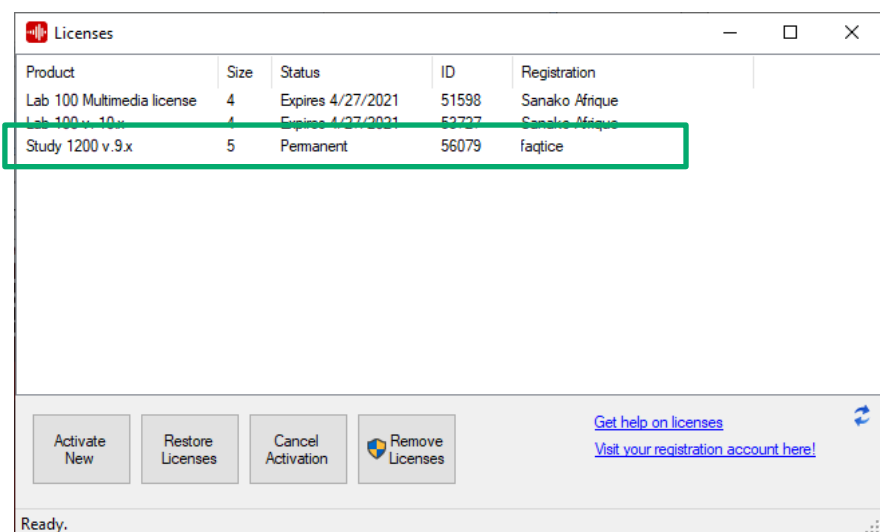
Licenses

| Product | Size | Status | ID | Registration |
|---|---|---|---|---|
| Lab 100 Multimedia license | 4 | Expires 4/27/2021 | 51598 | Sanako Afrique |
| Lab 100 v. 10.x | 4 | Expires 4/27/2021 | 53727 | Sanako Afrique |
| Study 1200 v.9.x | 5 | Permanent | 56079 | faqtice |

Activate New

Restore Licenses

Cancel Activation

Remove Licenses

Get help on licenses

Visit your registration account here!

Ready.